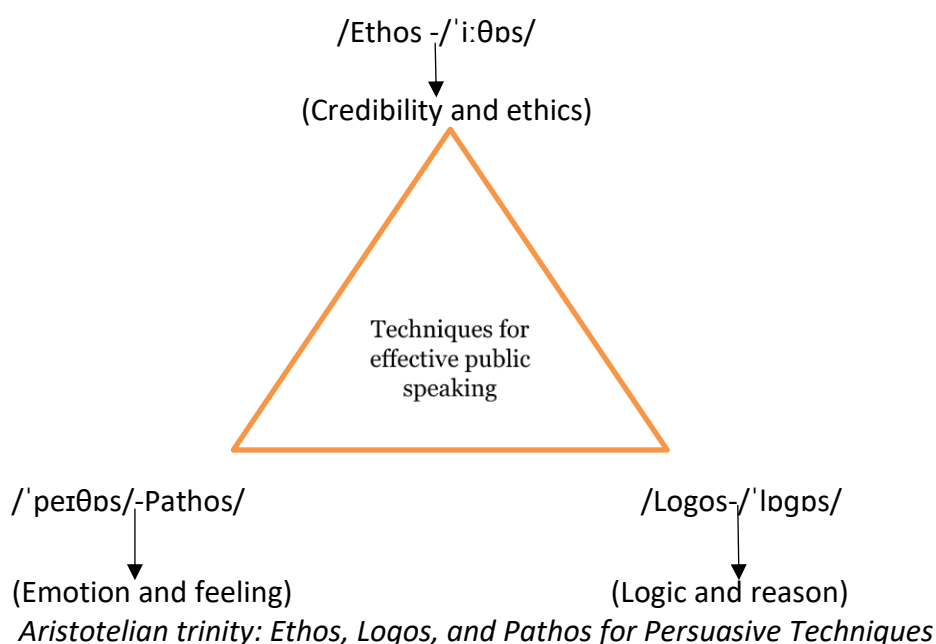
/Ethos -/ˈiːθɒs/

(Credibility and ethics)

Techniques for effective public speaking

/ˈpeɪθɒs/-Pathos/

(Emotion and feeling)

/Logos-/ˈlɒgɒs/

(Logic and reason)

Aristotelian trinity: Ethos, Logos, and Pathos for Persuasive Techniques